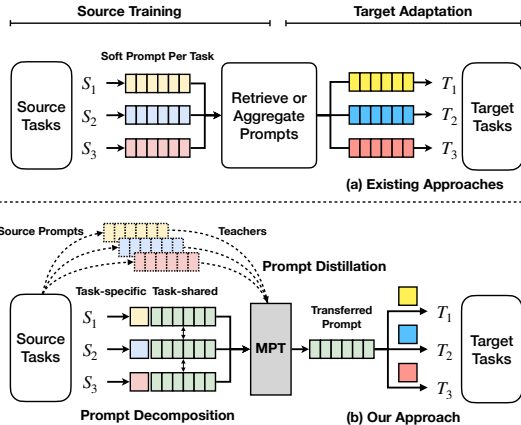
Source Training

Target Adaptation

Soft Prompt Per Task

Source Tasks

$S_1$

$S_2$

$S_3$

Retrieve or Aggregate Prompts

$T_1$

$T_2$

$T_3$

Target Tasks

(a) Existing Approaches

Source Prompts

Teachers

Prompt Distillation

Task-specific

Task-shared

Source Tasks

$S_1$

$S_2$

$S_3$

MPT

Transferred Prompt

$T_1$

$T_2$

$T_3$

Target Tasks

Prompt Decomposition

(b) Our Approach